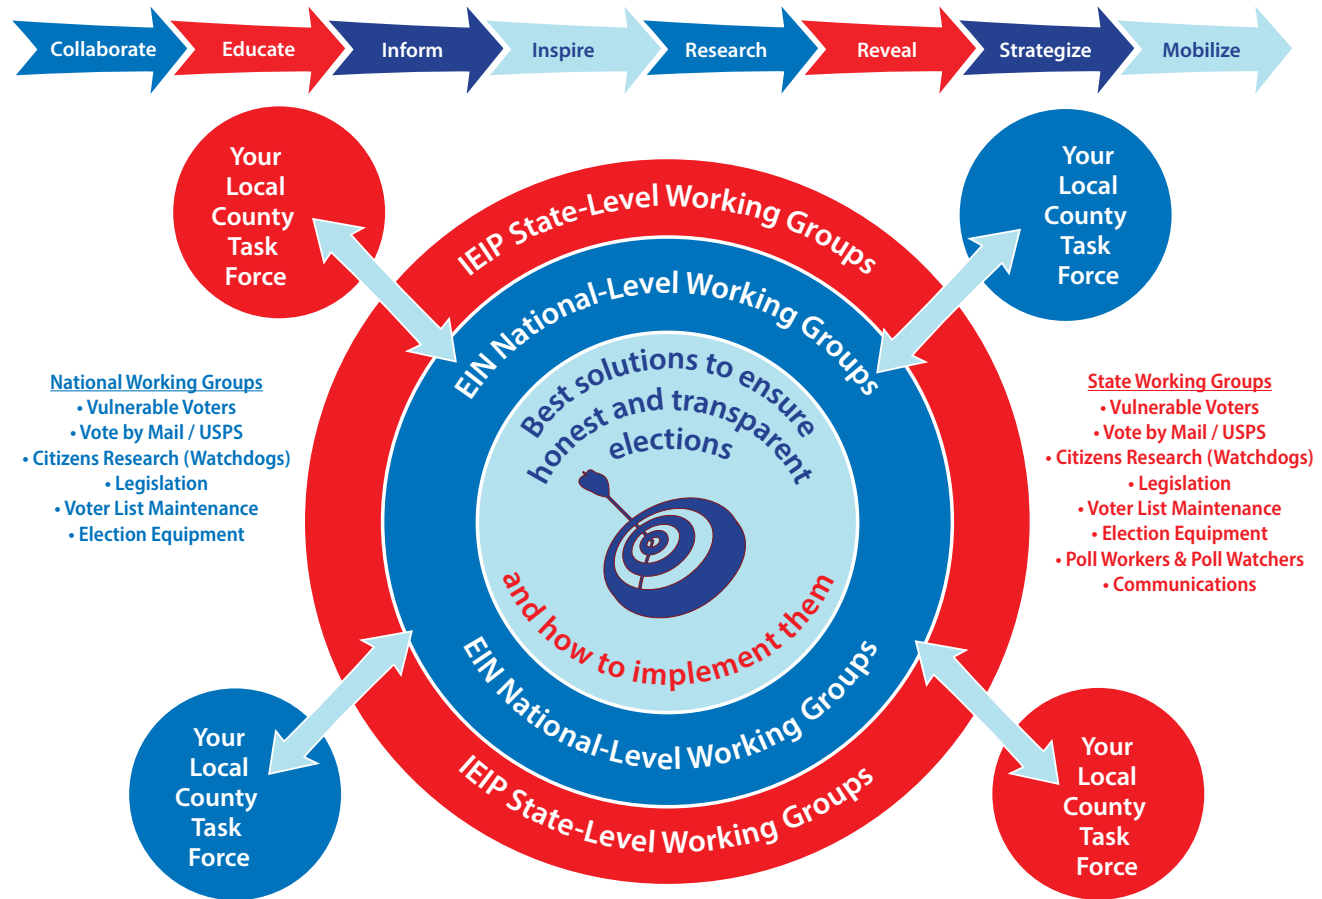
Collaborate Educate Inform Inspire Research Reveal Strategize Mobilize

Your Local County Task Force

IEIP State-Level Working Groups

Your Local County Task Force

EIN National-Level Working Groups

Best solutions to ensure honest and transparent elections

National Working Groups
• Vulnerable Voters
• Vote by Mail / USPS
• Citizens Research (Watchdogs)
• Legislation
• Voter List Maintenance
• Election Equipment

State Working Groups
• Vulnerable Voters
• Vote by Mail / USPS
• Citizens Research (Watchdogs)
• Legislation
• Voter List Maintenance
• Election Equipment
• Poll Workers & Poll Watchers
• Communications

and how to implement them

EIN National-Level Working Groups

Your Local County Task Force

IEIP State-Level Working Groups

Your Local County Task Force